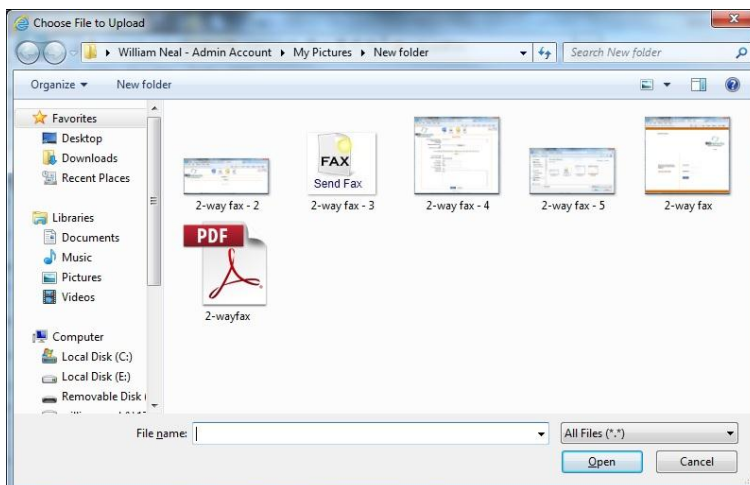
Choose File to Upload

William Neal - Admin Account ▸ My Pictures ▸ New folder

Search New folder

Organize ▾ New folder

Favorites
Desktop
Downloads
Recent Places

Libraries
Documents
Music
Pictures
Videos

Computer
Local Disk (C:)
Local Disk (E:)
Removable Disk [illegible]

FAX
Send Fax

2-way fax - 2
2-way fax - 3
2-way fax - 4
2-way fax - 5
2-way fax

PDF
2-wayfax

File name:
All Files (*.*)
Open
Cancel